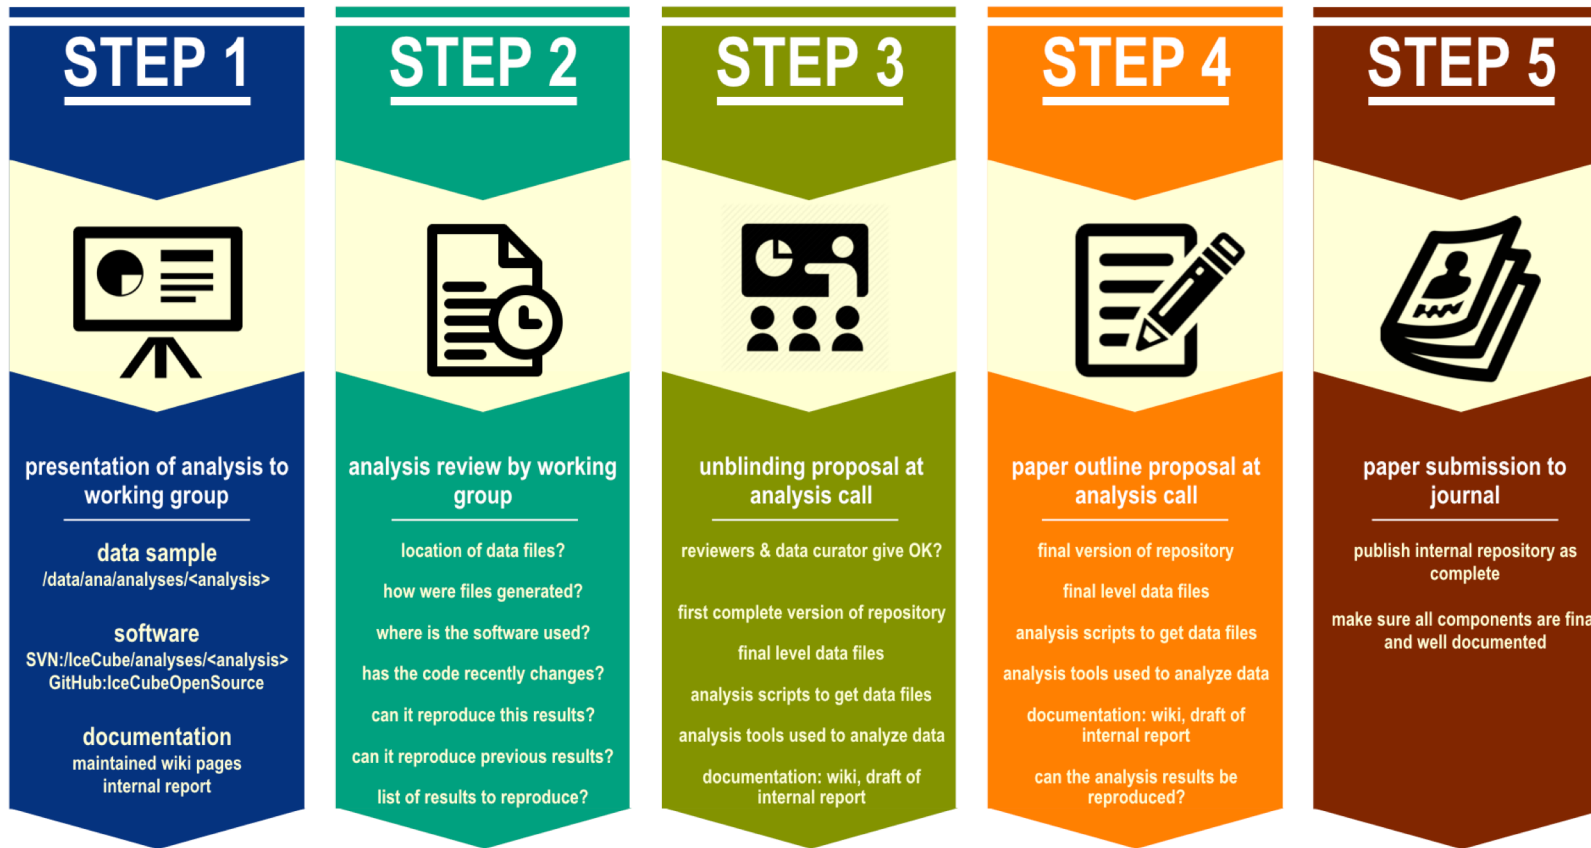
STEP 1

presentation of analysis to working group

data sample
/data/ana/analyses/<analysis>

software
SVN:/IceCube/analyses/<analysis>
GitHub:IceCubeOpenSource

documentation
maintained wiki pages
internal report

STEP 2

analysis review by working group

location of data files?

how were files generated?

where is the software used?

has the code recently changes?

can it reproduce this results?

can it reproduce previous results?

list of results to reproduce?

STEP 3

unblinding proposal at analysis call

reviewers & data curator give OK?

first complete version of repository

final level data files

analysis scripts to get data files

analysis tools used to analyze data

documentation: wiki, draft of internal report

STEP 4

paper outline proposal at analysis call

final version of repository

final level data files

analysis scripts to get data files

analysis tools used to analyze data

documentation: wiki, draft of internal report

can the analysis results be reproduced?

STEP 5

paper submission to journal

publish internal repository as complete

make sure all components are fina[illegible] and well documented